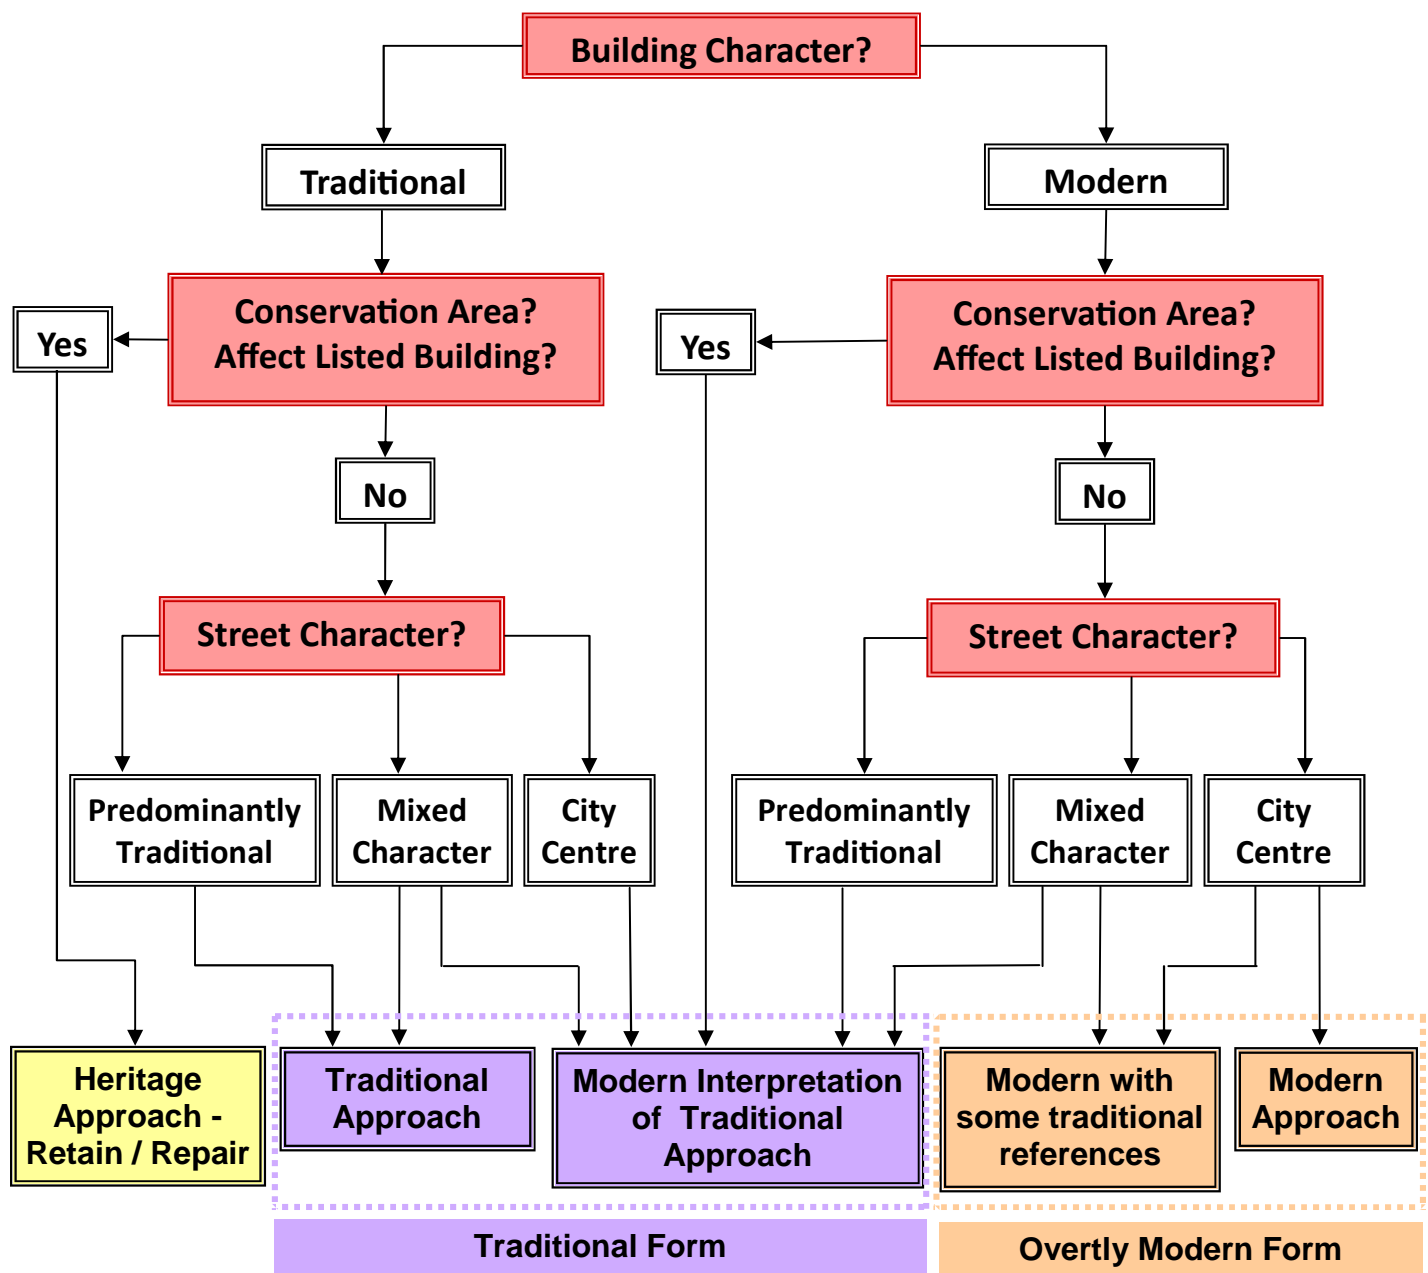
Building Character?

Traditional

Modern

Conservation Area? Affect Listed Building?

Yes

Yes

Conservation Area? Affect Listed Building?

No

No

Street Character?

Street Character?

Predominantly Traditional

Mixed Character

City Centre

Predominantly Traditional

Mixed Character

City Centre

Heritage Approach - Retain / Repair

Traditional Approach

Modern Interpretation of Traditional Approach

Modern with some traditional references

Modern Approach

Traditional Form

Overtly Modern Form